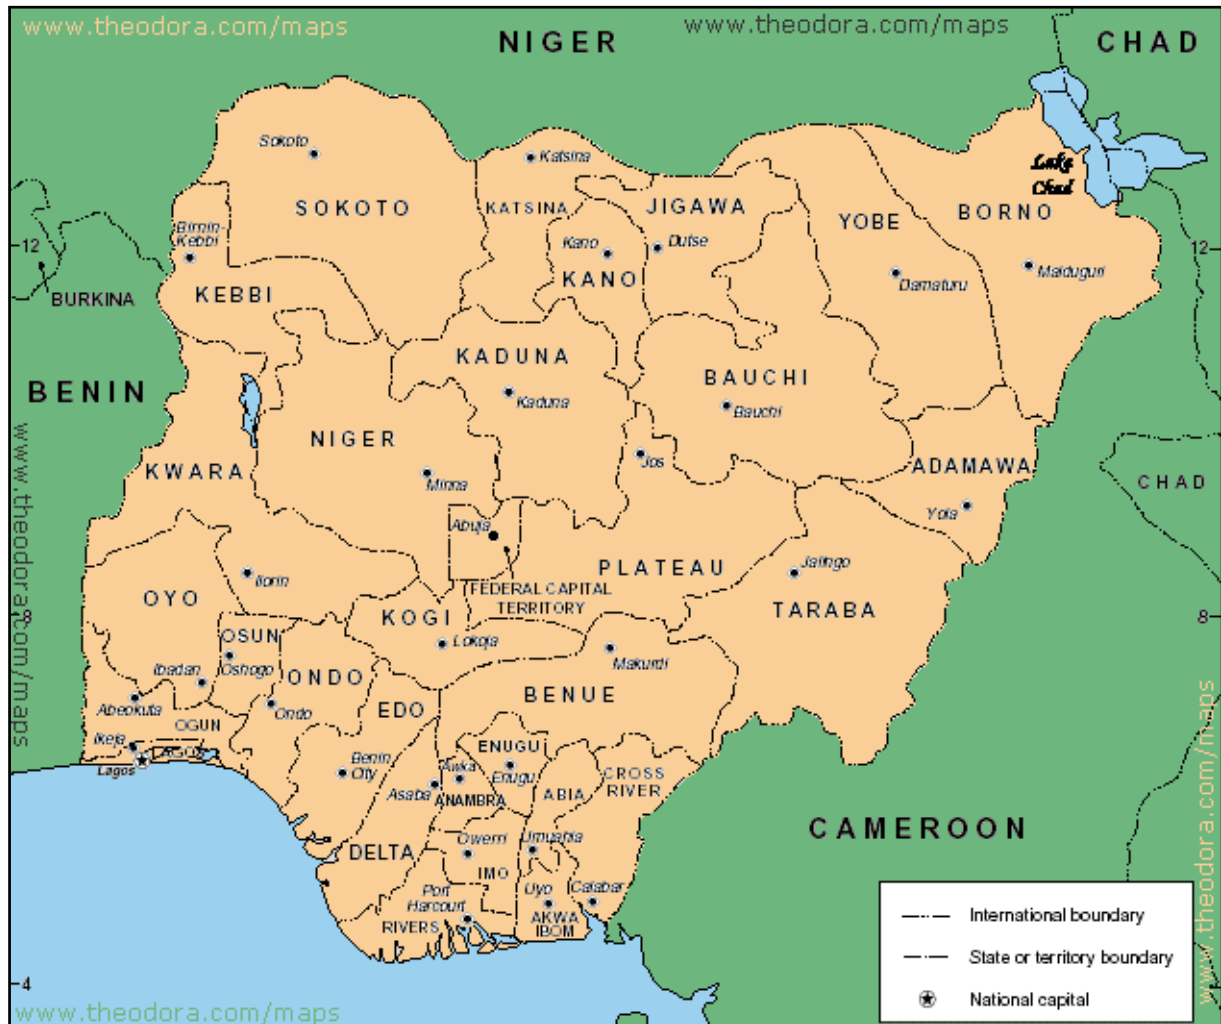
www.theodora.com/maps
NIGER
www.theodora.com/maps
CHAD
Lake Chad
Sokoto
Katsina
SOKOTO
KATSINA
JIGAWA
YOBE
BORNO
Birnin-Kebbi
Kano
Dutse
12
12
BURKINA
KANO
Damaturu
Maiduguri
KEBBI
KADUNA
BAUCHI
BENIN
Kaduna
Bauchi
NIGER
www.theodora.com/maps
Jos
KWARA
Minna
ADAMAWA
CHAD
Yola
Abuja
Jalingo
Ilorin
PLATEAU
OYO
FEDERAL CAPITAL TERRITORY
TARABA
8
8
OSUN
KOGI
Lokoja
Makurdi
Ibadan
Oshogbo
ONDO
Abeokuta
Ondo
EDO
BENUE
OGUN
www.theodora.com/maps
Ikeja
LAGOS
Lagos
ENUGU
Benin City
Awka
Enugu
CROSS RIVER
Asaba
ANAMBRA
ABIA
CAMEROON
Owerri
Umuahia
DELTA
IMO
Port Harcourt
Uyo
Calabar
RIVERS
AKWA IBOM
International boundary
State or territory boundary
National capital
4
www.theodora.com/maps